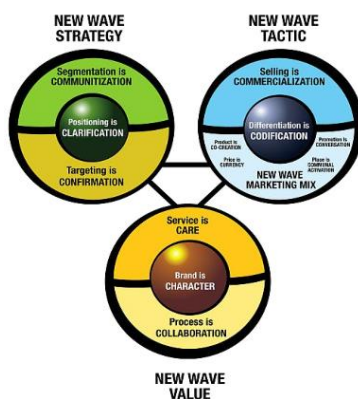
NEW WAVE STRATEGY

Segmentation is COMMUNITIZATION

Positioning is CLARIFICATION

Targeting is CONFIRMATION

NEW WAVE TACTIC

Selling is COMMERCIALIZATION

Differentiation is CODIFICATION

Product is CO-CREATION

Promotion is CONVERSATION

Price is CURRENCY

Place is COMMUNAL ACTIVATION

NEW WAVE MARKETING MIX

Service is CARE

Brand is CHARACTER

Process is COLLABORATION

NEW WAVE VALUE